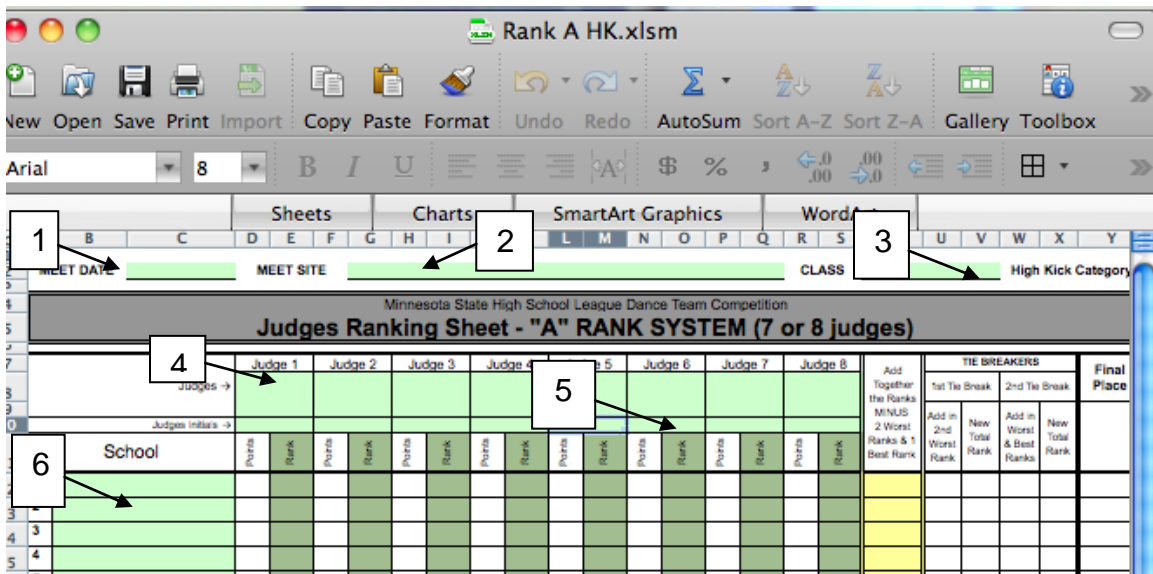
Rank A HK.xlsm

New Open Save Print Import Copy Paste Format Undo Redo AutoSum Sort A-Z Sort Z-A Gallery Toolbox

Arial 8

Sheets Charts SmartArt Graphics WordA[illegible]

1 2 3

MEET DATE MEET SITE CLASS High Kick Category

Minnesota State High School League Dance Team Competition
Judges Ranking Sheet - "A" RANK SYSTEM (7 or 8 judges)

4 5 6

Judges →
Judges Initials →

| School | Judge 1 | | Judge 2 | | Judge 3 | | Judge 4 | | Judge 5 | | Judge 6 | | Judge 7 | | Judge 8 | | Add Together the Ranks MINUS 2 Worst Ranks & 1 Best Rank | TIE BREAKERS 1st Tie Break | | 2nd Tie Break | | Final Place |
|---|---|---|---|---|---|---|---|---|---|---|---|---|---|---|---|---|---|---|---|---|---|---|
| | Points | Rank | Points | Rank | Points | Rank | Points | Rank | Points | Rank | Points | Rank | Points | Rank | Points | Rank | | Add in 2nd Worst Rank | New Total Rank | Add in Worst & Best Ranks | New Total Rank | |
| 1 | | | | | | | | | | | | | | | | | | | | | | |
| 2 | | | | | | | | | | | | | | | | | | | | | | |
| 3 | | | | | | | | | | | | | | | | | | | | | | |
| 4 | | | | | | | | | | | | | | | | | | | | | | |